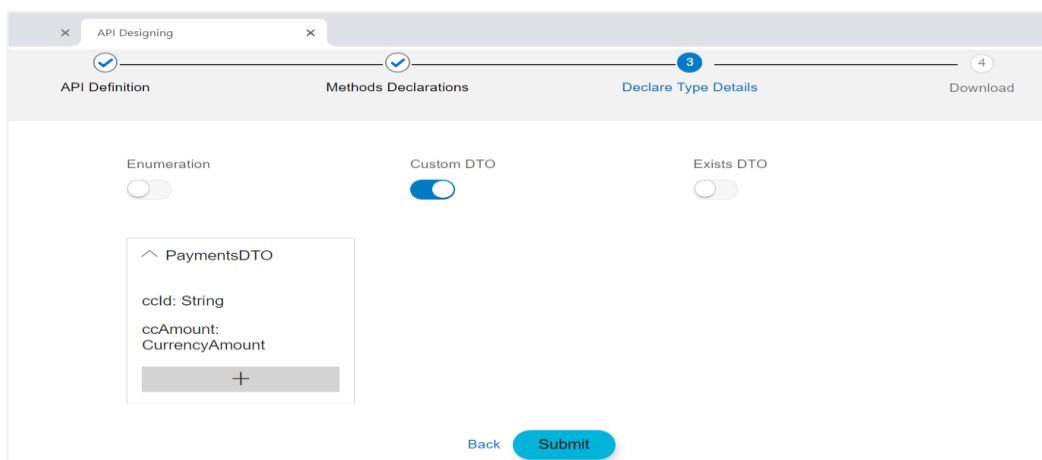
×

API Designing ×

API Definition

Methods Declarations

3

Declare Type Details

4

Download

Enumeration

Custom DTO

Exists DTO

PaymentsDTO

ccId: String

ccAmount: CurrencyAmount

+

Back

Submit